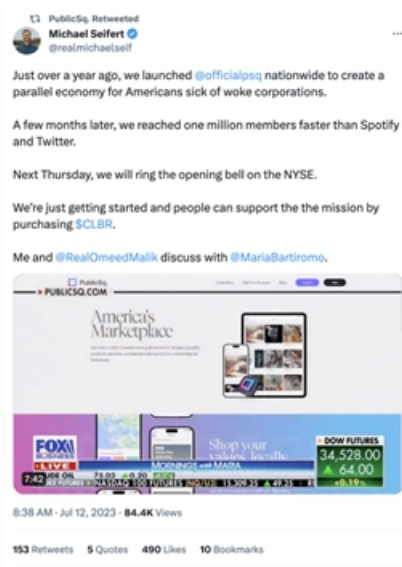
PublicSq. Retweeted

Michael Seifert
@realmichaelseif

Just over a year ago, we launched @officialpsq nationwide to create a parallel economy for Americans sick of woke corporations.

A few months later, we reached one million members faster than Spotify and Twitter.

Next Thursday, we will ring the opening bell on the NYSE.

We're just getting started and people can support the the mission by purchasing $CLBR.

Me and @RealOmeedMalik discuss with @MariaBartiromo.

PUBLICSQ.COM

America's Marketplace

Shop your values locally

FOX BUSINESS LIVE

MORNINGS with MARIA

DOW FUTURES 34,528.00 64.00 +0.19%

7:42

NASDAQ 100 FUTURES

8:38 AM · Jul 12, 2023 · 84.4K Views

153 Retweets 5 Quotes 490 Likes 10 Bookmarks